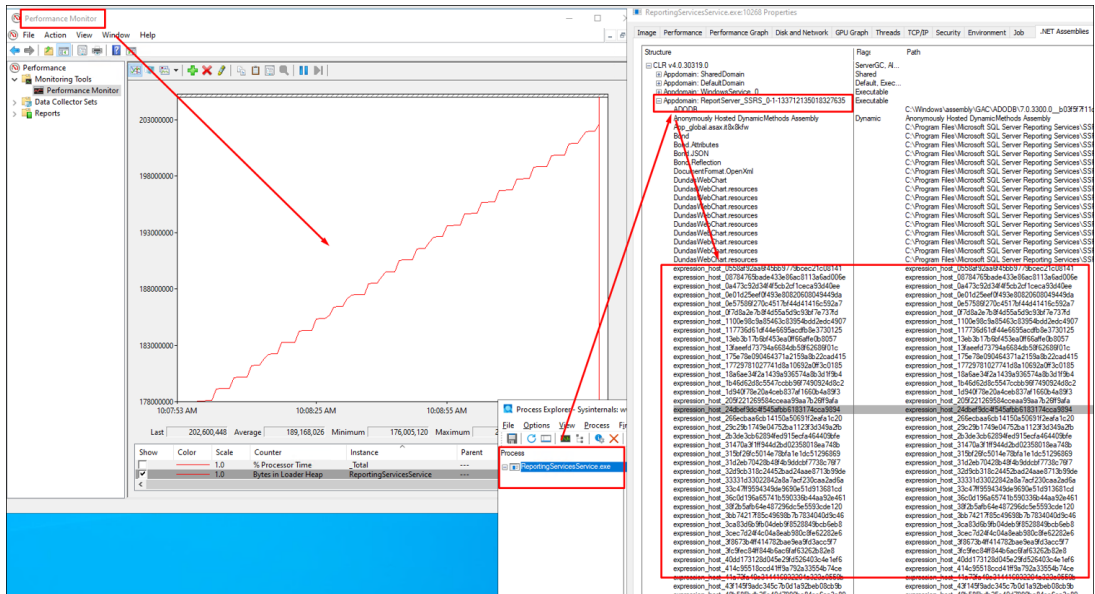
Performance Monitor

File Action View Window Help

Performance
Monitoring Tools
Performance Monitor
Data Collector Sets
Reports

203000000
198000000
193000000
188000000
183000000
178000000
10:07:53 AM
10:08:25 AM
10:08:55 AM

Last 202,600,448 Average 189,168,026 Minimum 176,005,120 Maximum

| Show | Color | Scale | Counter | Instance | Parent |
|---|---|---|---|---|---|
| | | 1.0 | % Processor Time | _Total | |
| ✓ | | 1.0 | Bytes in Loader Heap | ReportingServicesService | |

Process Explorer - Sysinternals: w
File Options View Process Fi
Process
ReportingServicesService.exe

ReportingServicesService.exe:10268 Properties

Image Performance Performance Graph Disk and Network GPU Graph Threads TCP/IP Security Environment Job .NET Assemblies

| Structure | Flags | Path |
|---|---|---|
| CLR v4.0.30319.0 | ServerGC, Al... | |
| Appdomain: SharedDomain | Shared | |
| Appdomain: DefaultDomain | Default, Exec... | |
| Appdomain: WindowsService_0 | Executable | |
| Appdomain: ReportServer_SSRS_0-1-133712135018327635 | Executable | |
| ADODB | | C:\Windows\assembly\GAC\ADODB\7.0.3300.0__b03f5f7f11d |
| Anonymously Hosted DynamicMethods Assembly | Dynamic | Anonymously Hosted DynamicMethods Assembly |
| App_global.asax.it8x8kfw | | C:\Program Files\Microsoft SQL Server Reporting Services\SS |
| Bond | | C:\Program Files\Microsoft SQL Server Reporting Services\SS |
| Bond.Attributes | | C:\Program Files\Microsoft SQL Server Reporting Services\SS |
| Bond.JSON | | C:\Program Files\Microsoft SQL Server Reporting Services\SS |
| Bond.Reflection | | C:\Program Files\Microsoft SQL Server Reporting Services\SS |
| DocumentFormat.OpenXml | | C:\Program Files\Microsoft SQL Server Reporting Services\SS |
| DundasWebChart | | C:\Program Files\Microsoft SQL Server Reporting Services\SS |
| DundasWebChart.resources | | C:\Program Files\Microsoft SQL Server Reporting Services\SS |
| expression_host_0878476bade433e86ac8113a6ad006e | | expression_host_0878476bade433e86ac8113a6ad006e |
| expression_host_0a473c92d34f4f5cb2cf1ceca93d40ee | | expression_host_0a473c92d34f4f5cb2cf1ceca93d40ee |
| expression_host_0e01d25eef0f493e80820608049449da | | expression_host_0e01d25eef0f493e80820608049449da |
| expression_host_0e57586f270c4517bf44d41416c592a7 | | expression_host_0e57586f270c4517bf44d41416c592a7 |
| expression_host_0f7d8a2e7b8f4d55a5d9c93bf7e737fd | | expression_host_0f7d8a2e7b8f4d55a5d9c93bf7e737fd |
| expression_host_1100e98c9a85463c83954bdd2edc4907 | | expression_host_1100e98c9a85463c83954bdd2edc4907 |
| expression_host_117736d61df44e6695acdfb8e3730125 | | expression_host_117736d61df44e6695acdfb8e3730125 |
| expression_host_13eb3b17b6bf453ea0f66affe0b8057 | | expression_host_13eb3b17b6bf453ea0f66affe0b8057 |
| expression_host_175e78e090464371a2159a8b22cad415 | | expression_host_175e78e090464371a2159a8b22cad415 |
| expression_host_24dbef9dc4f545afbb6183174cca9894 | | expression_host_24dbef9dc4f545afbb6183174cca9894 |
| expression_host_29c29b1749e0475 2ba1123f3d349a2fb | | expression_host_29c29b1749e04752ba1123f3d349a2fb |
| expression_host_3c83d6b9fb04deb9f8528849bcb6eb8 | | expression_host_3c83d6b9fb04deb9f8528849bcb6eb8 |
| expression_host_414c95518ccd41ff9a792a33554b74ce | | expression_host_414c95518ccd41ff9a792a33554b74ce |